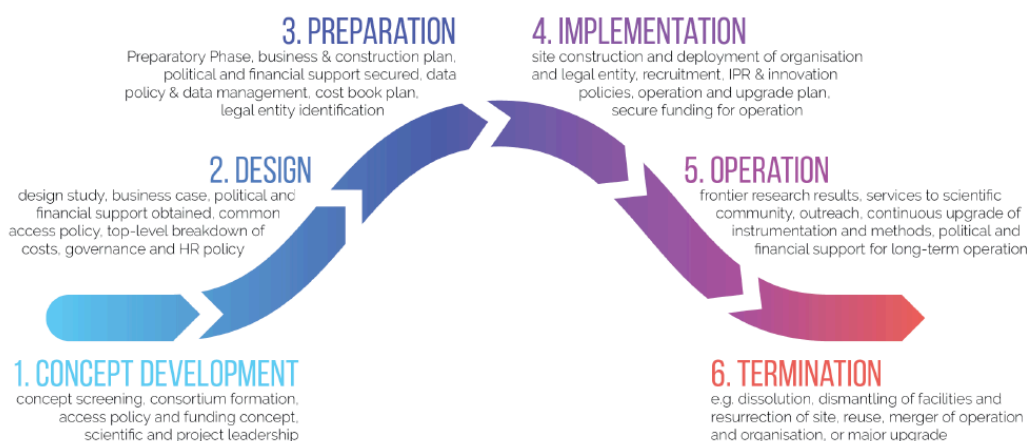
3. PREPARATION
Preparatory Phase, business & construction plan, political and financial support secured, data policy & data management, cost book plan, legal entity identification

4. IMPLEMENTATION
site construction and deployment of organisation and legal entity, recruitment, IPR & innovation policies, operation and upgrade plan, secure funding for operation

2. DESIGN
design study, business case, political and financial support obtained, common access policy, top-level breakdown of costs, governance and HR policy

5. OPERATION
frontier research results, services to scientific community, outreach, continuous upgrade of instrumentation and methods, political and financial support for long-term operation

1. CONCEPT DEVELOPMENT
concept screening, consortium formation, access policy and funding concept, scientific and project leadership

6. TERMINATION
e.g. dissolution, dismantling of facilities and resurrection of site, reuse, merger of operation and organisation, or major upgrade